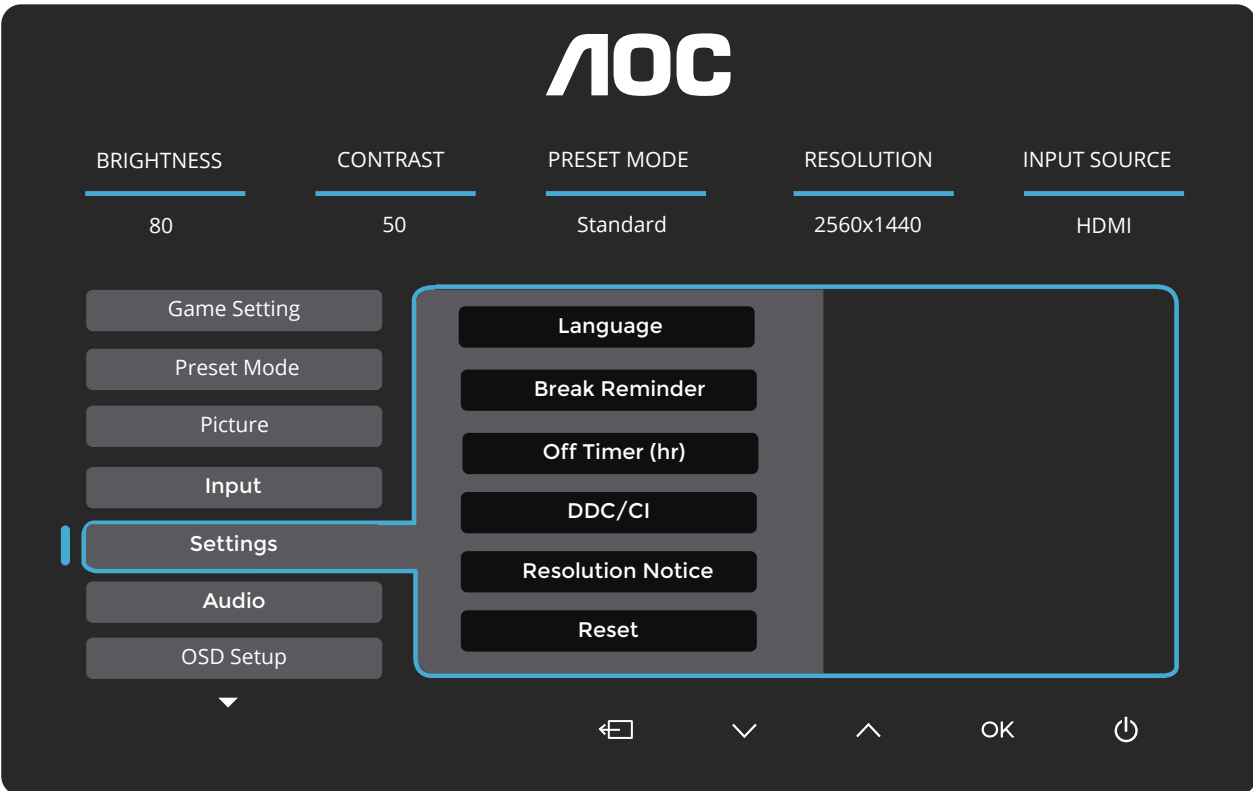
AOC

BRIGHTNESS
80

CONTRAST
50

PRESET MODE
Standard

RESOLUTION
2560x1440

INPUT SOURCE
HDMI

Game Setting
Preset Mode
Picture
Input
Settings
Audio
OSD Setup

Language
Break Reminder
Off Timer (hr)
DDC/CI
Resolution Notice
Reset

OK